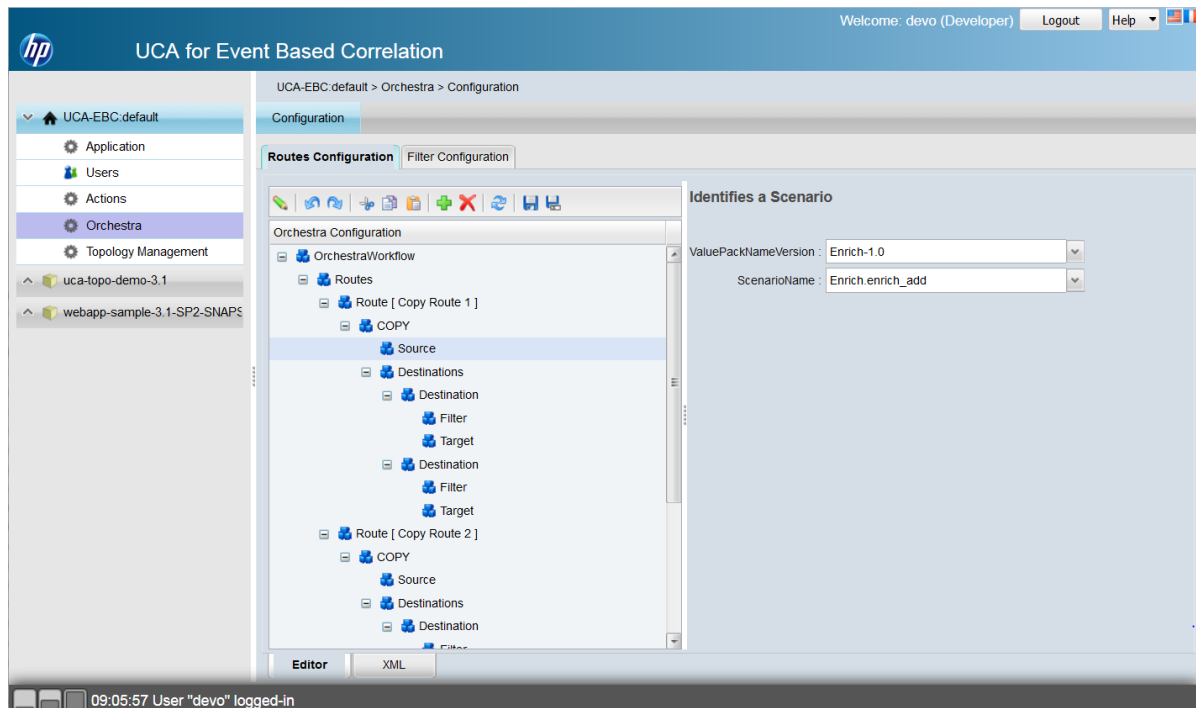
hp UCA for Event Based Correlation

Welcome: devo (Developer) Logout Help

UCA-EBC:default > Orchestra > Configuration

UCA-EBC:default
Application
Users
Actions
Orchestra
Topology Management
uca-topo-demo-3.1
webapp-sample-3.1-SP2-SNAPS

Configuration

Routes Configuration Filter Configuration

Orchestra Configuration
OrchestraWorkflow
Routes
Route [ Copy Route 1 ]
COPY
Source
Destinations
Destination
Filter
Target
Destination
Filter
Target
Route [ Copy Route 2 ]
COPY
Source
Destinations
Destination
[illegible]

Identifies a Scenario

ValuePackNameVersion : Enrich-1.0
ScenarioName : Enrich.enrich_add

Editor XML

09:05:57 User "devo" logged-in